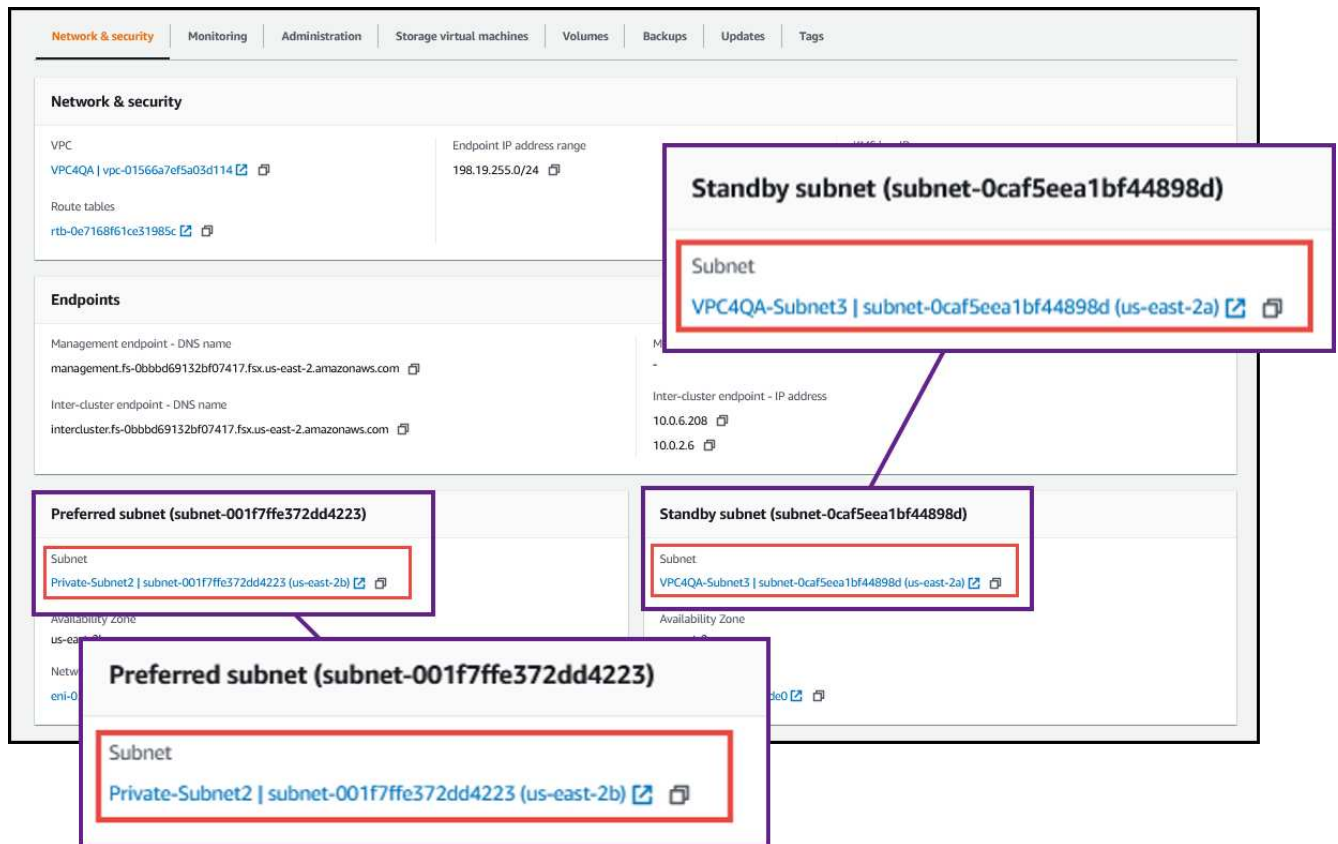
Network & security | Monitoring | Administration | Storage virtual machines | Volumes | Backups | Updates | Tags

Network & security

VPC
VPC4QA | vpc-01566a7ef5a03d114

Route tables
rtb-0e7168f61ce31985c

Endpoint IP address range
198.19.255.0/24

Standby subnet (subnet-0caf5eea1bf44898d)

Subnet
VPC4QA-Subnet3 | subnet-0caf5eea1bf44898d (us-east-2a)

Endpoints

Management endpoint - DNS name
management.fs-0bbbd69132bf07417.fsx.us-east-2.amazonaws.com

Inter-cluster endpoint - DNS name
intercluster.fs-0bbbd69132bf07417.fsx.us-east-2.amazonaws.com

M
-

Inter-cluster endpoint - IP address
10.0.6.208
10.0.2.6

Preferred subnet (subnet-001f7ffe372dd4223)

Subnet
Private-Subnet2 | subnet-001f7ffe372dd4223 (us-east-2b)

Availability Zone
us-east-2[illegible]

Netw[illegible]
eni-0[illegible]

Standby subnet (subnet-0caf5eea1bf44898d)

Subnet
VPC4QA-Subnet3 | subnet-0caf5eea1bf44898d (us-east-2a)

Availability Zone
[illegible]

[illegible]de0

Preferred subnet (subnet-001f7ffe372dd4223)

Subnet
Private-Subnet2 | subnet-001f7ffe372dd4223 (us-east-2b)